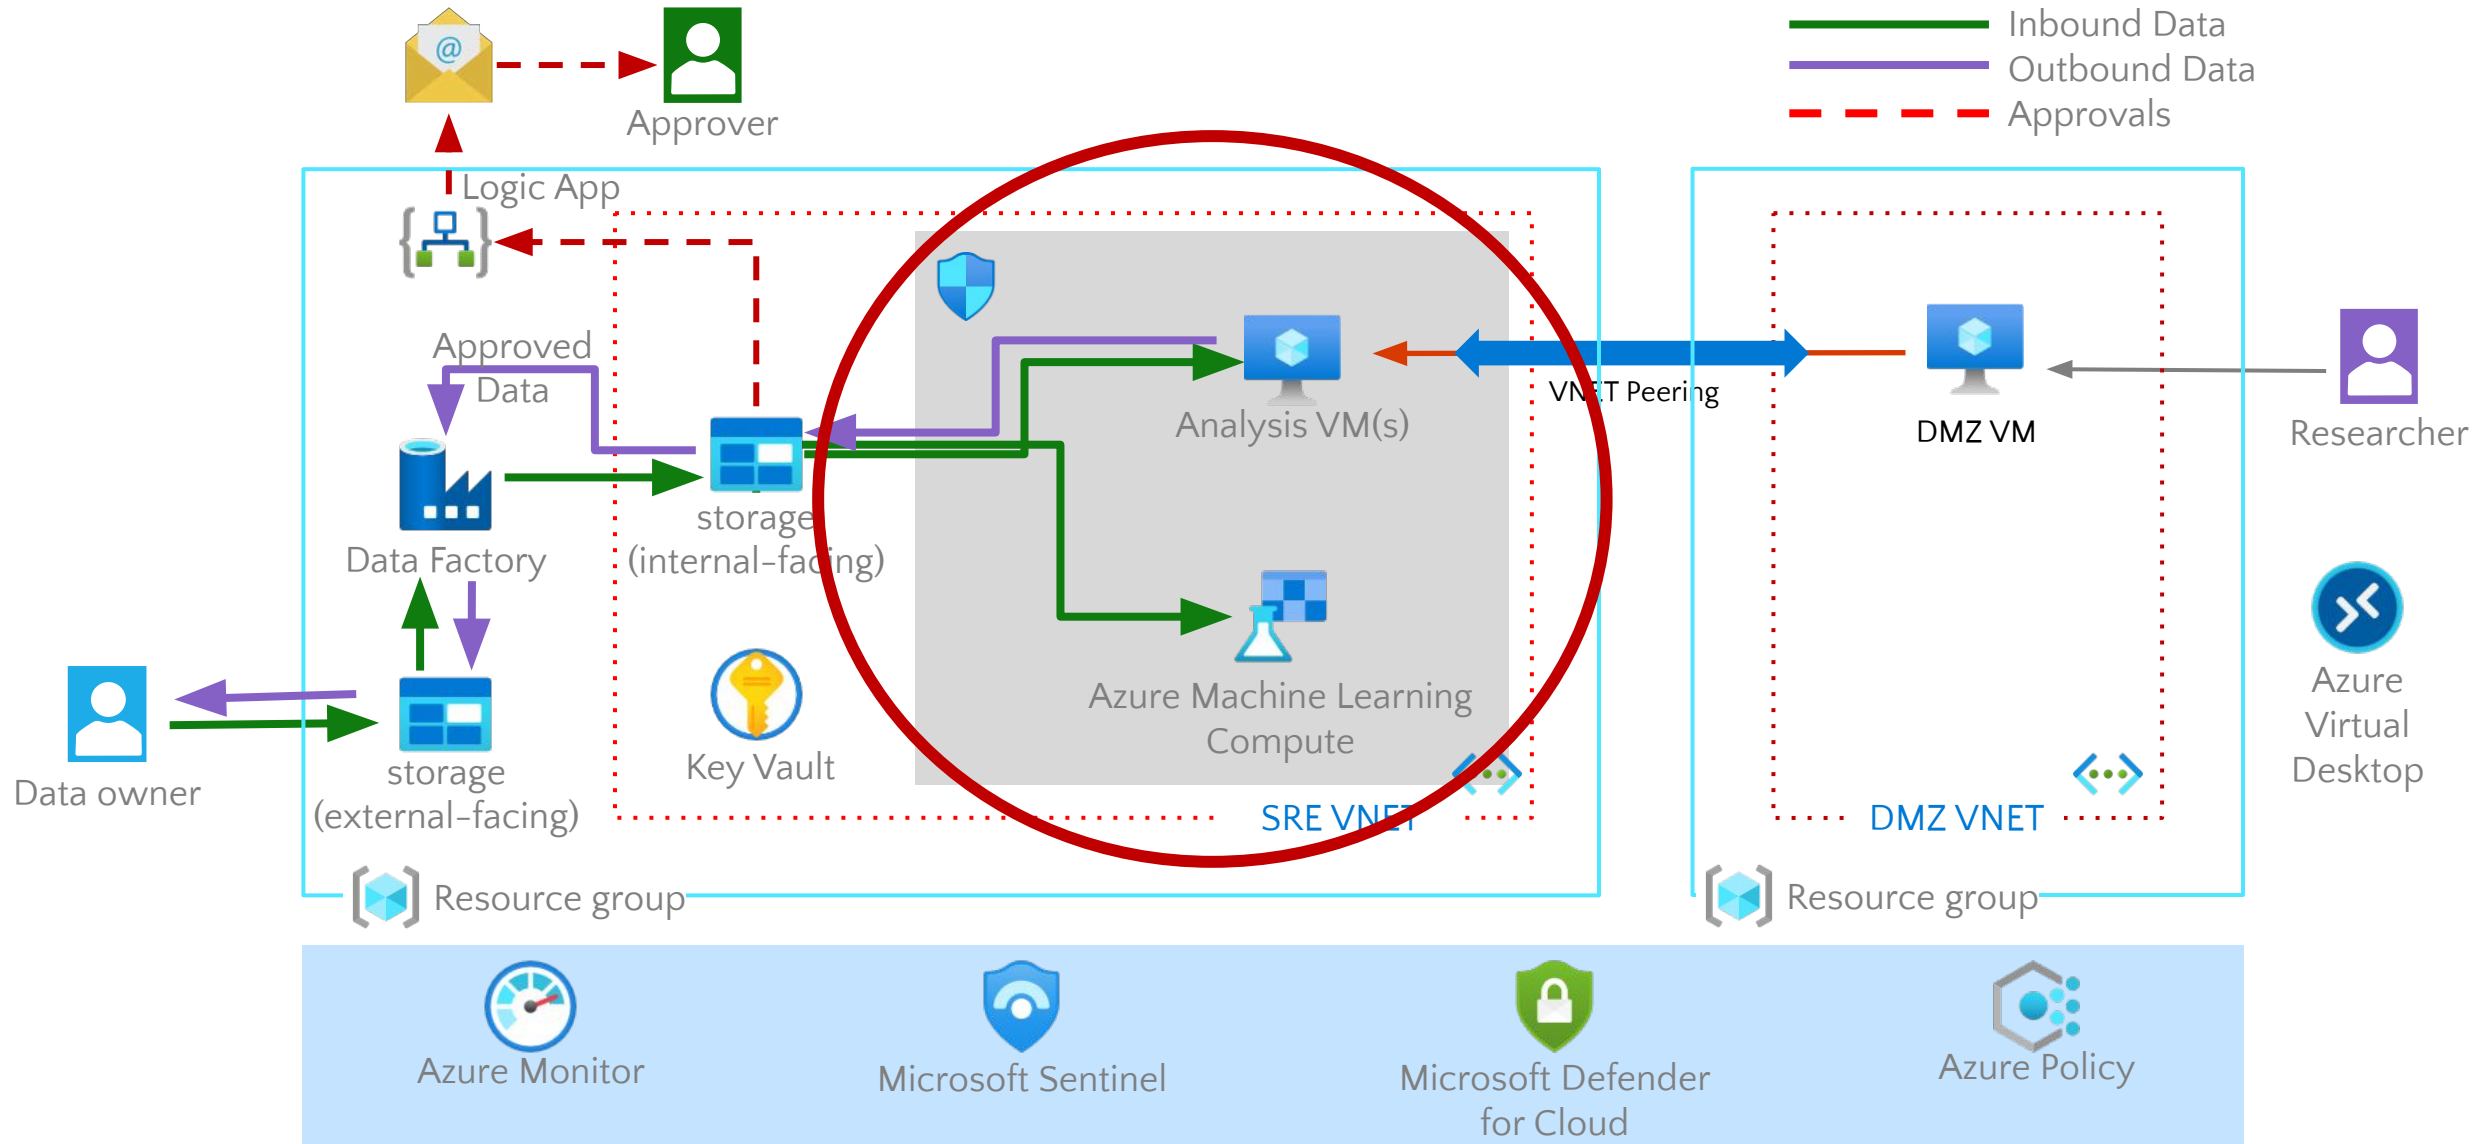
Inbound Data
Outbound Data
Approvals

Approver

Logic App

Approved Data

Data Factory

storage (internal-facing)

Analysis VM(s)

VNET Peering

DMZ VM

Researcher

Azure Machine Learning Compute

Key Vault

Data owner

storage (external-facing)

SRE VNET

DMZ VNET

Azure Virtual Desktop

Resource group

Resource group

Azure Monitor

Microsoft Sentinel

Microsoft Defender for Cloud

Azure Policy